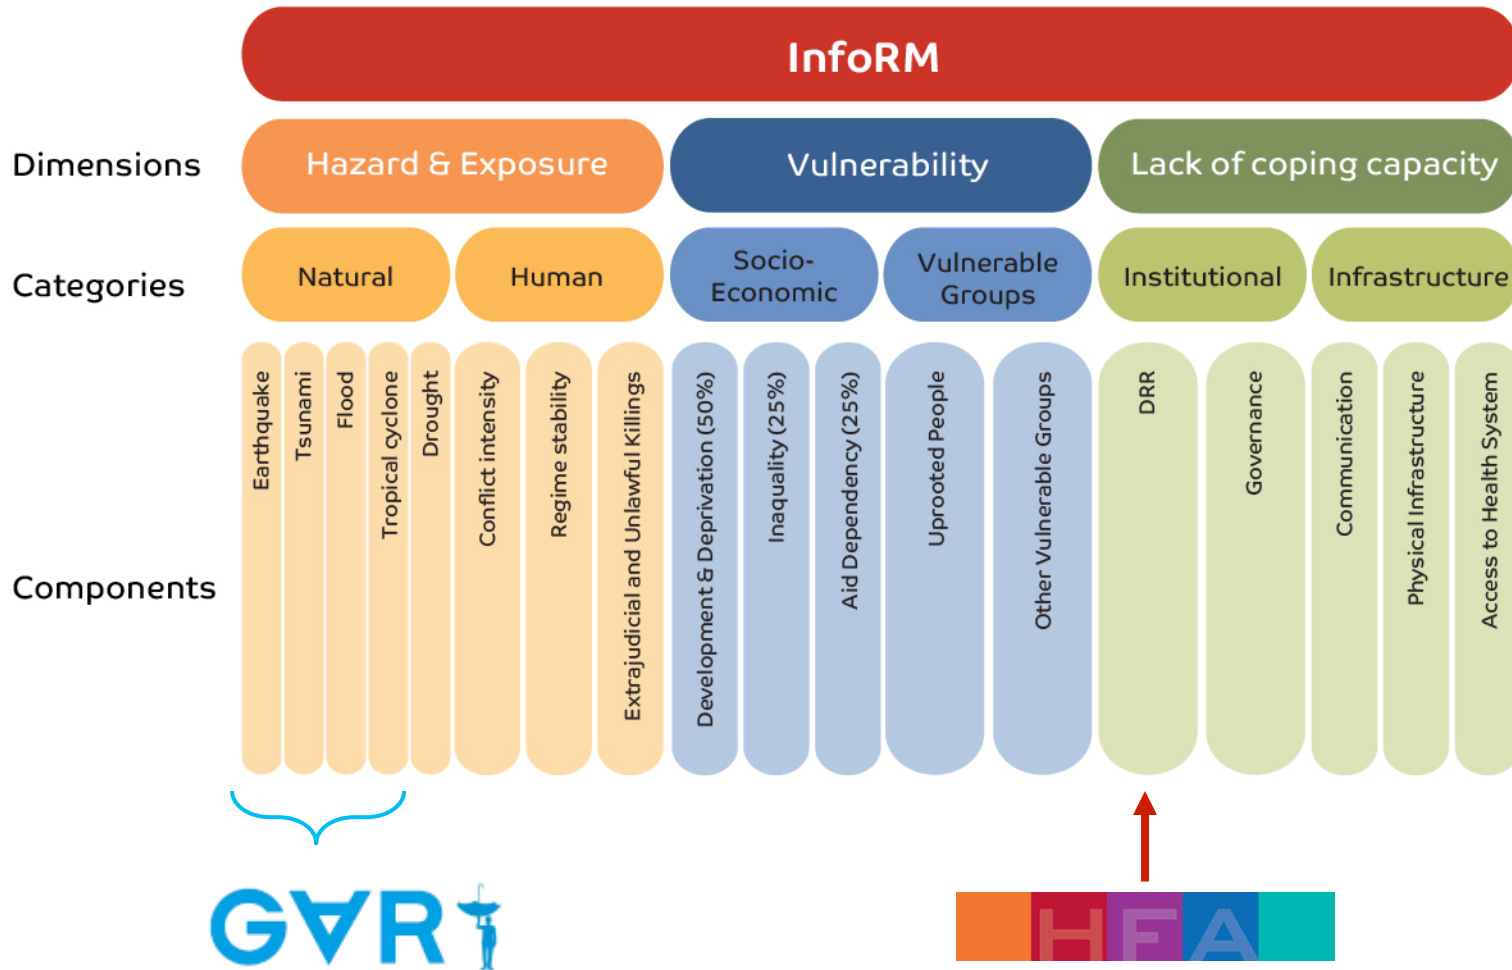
InfoRM

Dimensions

Hazard & Exposure

Vulnerability

Lack of coping capacity

Categories

Natural

Human

Socio-Economic

Vulnerable Groups

Institutional

Infrastructure

Components

Earthquake

Tsunami

Flood

Tropical cyclone

Drought

Conflict intensity

Regime stability

Extrajudicial and Unlawful Killings

Development & Deprivation (50%)

Inaquality (25%)

Aid Dependency (25%)

Uprooted People

Other Vulnerable Groups

DRR

Governance

Communication

Physical Infrastructure

Access to Health System

GAR

HFA